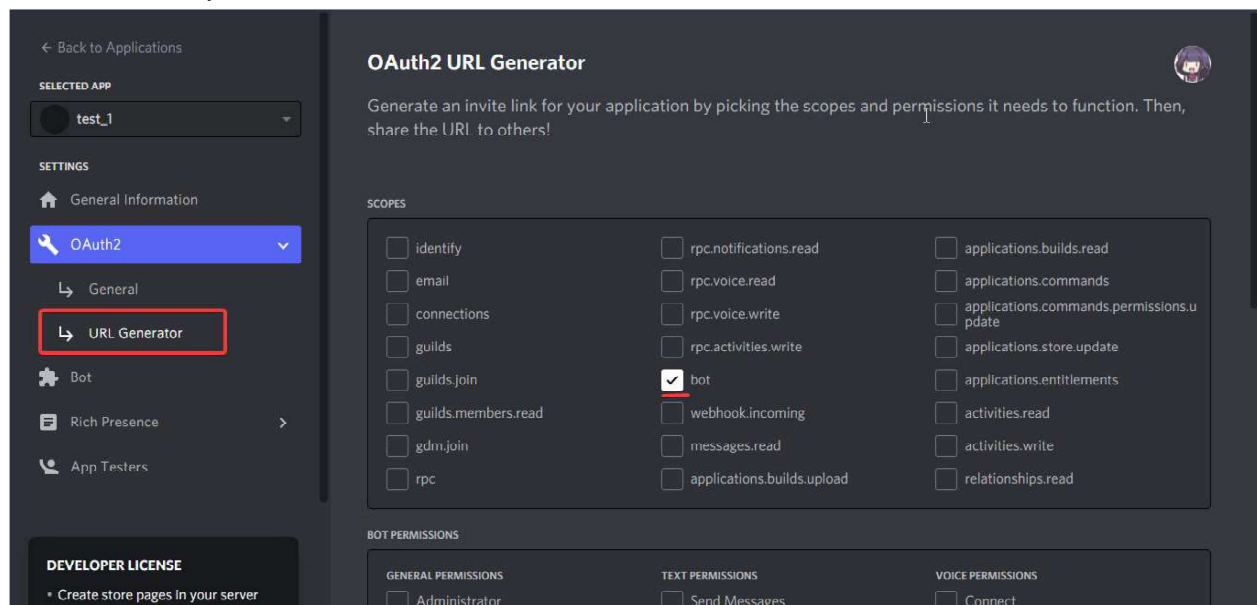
← Back to Applications

SELECTED APP

test_1

SETTINGS

General Information

OAuth2

General

URL Generator

Bot

Rich Presence

App Testers

DEVELOPER LICENSE

• Create store pages in your server

OAuth2 URL Generator

Generate an invite link for your application by picking the scopes and permissions it needs to function. Then, share the URL to others!

SCOPES

identify
email
connections
guilds
guilds.join
guilds.members.read
gdm.join
rpc

rpc.notifications.read
rpc.voice.read
rpc.voice.write
rpc.activities.write
bot
webhook.incoming
messages.read
applications.builds.upload

applications.builds.read
applications.commands
applications.commands.permissions.update
applications.store.update
applications.entitlements
activities.read
activities.write
relationships.read

BOT PERMISSIONS

GENERAL PERMISSIONS

Administrator

TEXT PERMISSIONS

Send Messages

VOICE PERMISSIONS

Connect